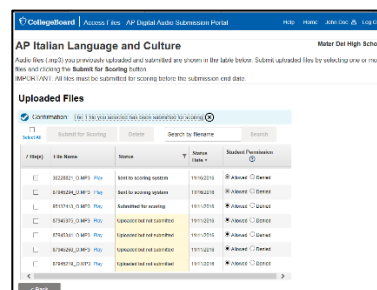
CollegeBoard | Access Files | AP Digital Audio Submission Portal

Help | Home | John Doe | Log O

AP Italian Language and Culture

Mater Dei High Scho

Audio files (.mp3) you previously uploaded and submitted are shown in the table below. Submit uploaded files by selecting one or mo files and clicking the Submit for Scoring button.

IMPORTANT: All files must be submitted for scoring before the submission end date.

Uploaded Files

Confirmation: The 1 file you selected has been submitted for scoring

Select All | Submit for Scoring | Delete | Search by filename | Search

| ? file(s) | File Name | | Status | Status Date | Student Permission |
|---|---|---|---|---|---|
| | 30228021_0.MP3 | Play | Sent to scoring system | 11/16/2016 | Allowed Denied |
| | 07945258_0.MP3 | Play | Sent to scoring system | 11/16/2016 | Allowed Denied |
| | 05137413_0.MP3 | Play | Submitted for scoring | 11/16/2016 | Allowed Denied |
| | 07945375_0.MP3 | Play | Uploaded but not submitted | 11/11/2016 | Allowed Denied |
| | 07945361_0.MP3 | Play | Uploaded but not submitted | 11/11/2016 | Allowed Denied |
| | 07946283_0.MP3 | Play | Uploaded but not submitted | 11/11/2016 | Allowed Denied |
| | 07945218_0.MP3 | Play | Uploaded but not submitted | 11/11/2016 | Allowed Denied |

< Back